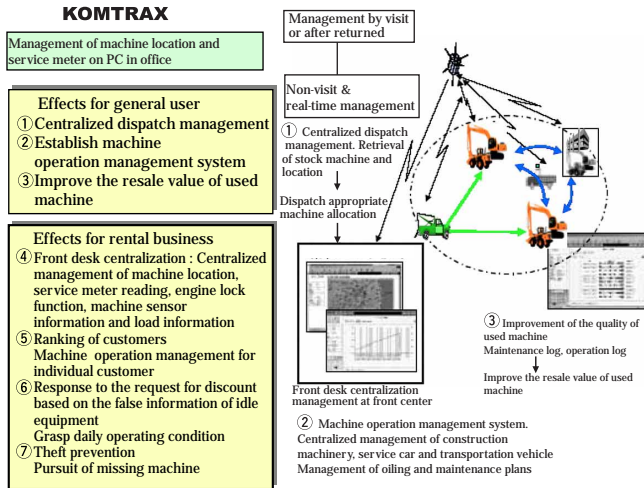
KOMTRAX

Management of machine location and service meter on PC in office

Effects for general user
①Centralized dispatch management
②Establish machine operation management system
③Improve the resale value of used machine

Effects for rental business
④Front desk centralization : Centralized management of machine location, service meter reading, engine lock function, machine sensor information and load information
⑤Ranking of customers
Machine operation management for individual customer
⑥Response to the request for discount based on the false information of idle equipment
Grasp daily operating condition
⑦Theft prevention
Pursuit of missing machine

Management by visit or after returned

Non-visit & real-time management

① Centralized dispatch management. Retrieval of stock machine and location

Dispatch appropriate machine allocation

Front desk centralization management at front center

③ Improvement of the quality of used machine
Maintenance log, operation log

Improve the resale value of used machine

② Machine operation management system.
Centralized management of construction machinery, service car and transportation vehicle
Management of oiling and maintenance plans